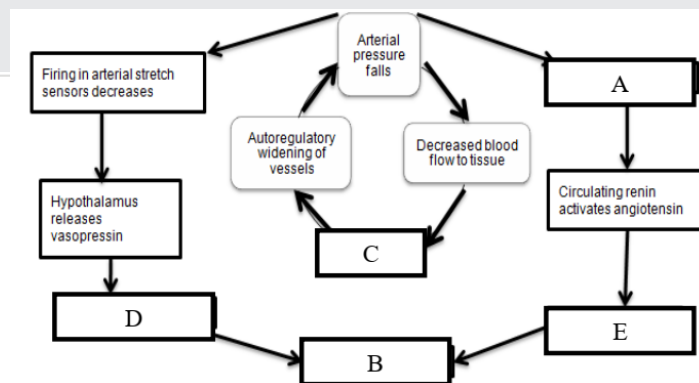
Arterial pressure falls

Firing in arterial stretch sensors decreases

A

Autoregulatory widening of vessels

Decreased blood flow to tissue

Hypothalamus releases vasopressin

Circulating renin activates angiotensin

C

D

E

B